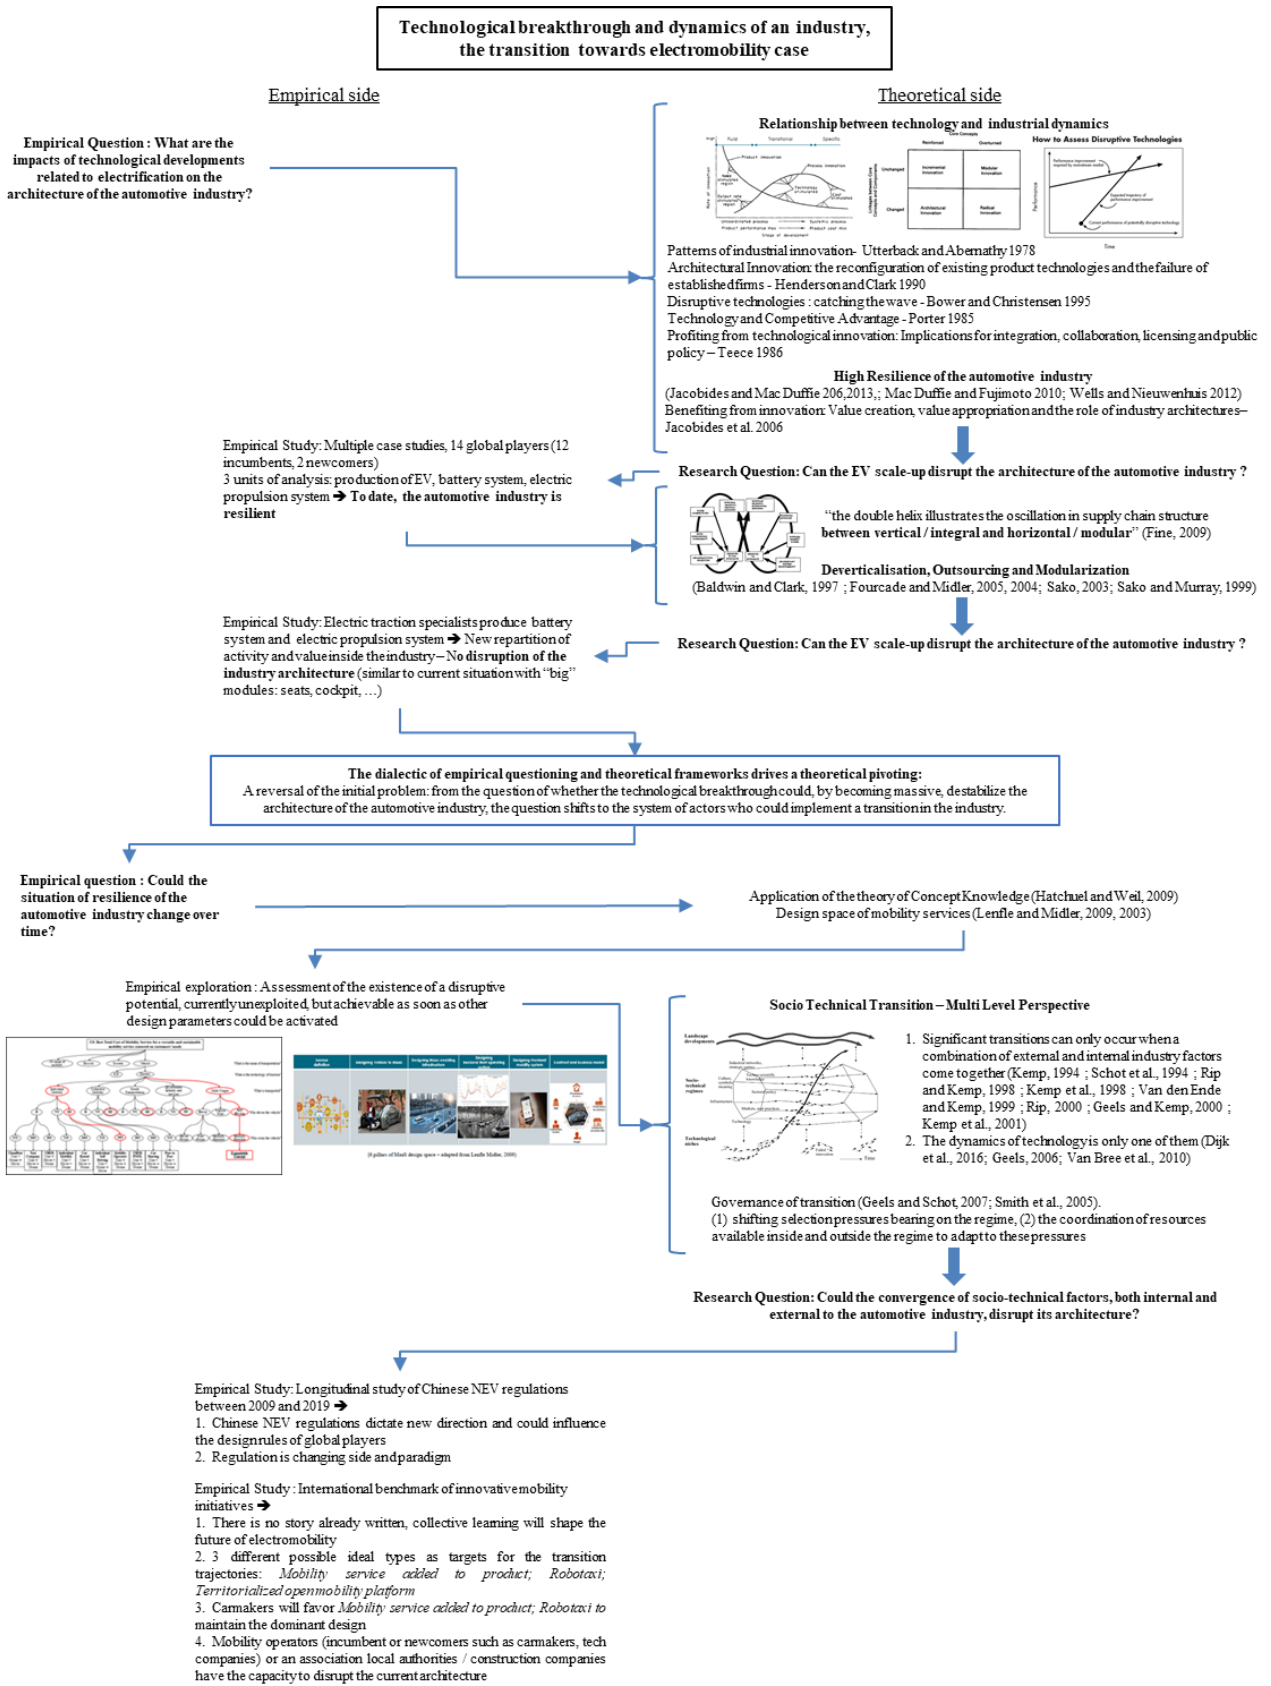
Technological breakthrough and dynamics of an industry, the transition towards electromobility case

Empirical side

Theoretical side

Empirical Question : What are the impacts of technological developments related to electrification on the architecture of the automotive industry?

Relationship between technology and industrial dynamics

How to Assess Disruptive Technologies

Patterns of industrial innovation- Utterback and Abernathy 1978
Architectural Innovation: the reconfiguration of existing product technologies and the failure of established firms - Henderson and Clark 1990
Disruptive technologies : catching the wave - Bower and Christensen 1995
Technology and Competitive Advantage - Porter 1985
Profiting from technological innovation: Implications for integration, collaboration, licensing and public policy – Teece 1986

High Resilience of the automotive industry
(Jacobides and Mac Duffie 206,2013,; Mac Duffie and Fujimoto 2010; Wells and Nieuwenhuis 2012)
Benefiting from innovation: Value creation, value appropriation and the role of industry architectures– Jacobides et al. 2006

Empirical Study: Multiple case studies, 14 global players (12 incumbents, 2 newcomers)
3 units of analysis: production of EV, battery system, electric propulsion system ➔ To date, the automotive industry is resilient

Research Question: Can the EV scale-up disrupt the architecture of the automotive industry ?

“the double helix illustrates the oscillation in supply chain structure between vertical / integral and horizontal / modular” (Fine, 2009)

Deverticalisation, Outsourcing and Modularization
(Baldwin and Clark, 1997 ; Fourcade and Midler, 2005, 2004; Sako, 2003; Sako and Murray, 1999)

Empirical Study: Electric traction specialists produce battery system and electric propulsion system ➔ New repartition of activity and value inside the industry – No disruption of the industry architecture (similar to current situation with “big” modules: seats, cockpit, …)

Research Question: Can the EV scale-up disrupt the architecture of the automotive industry ?

The dialectic of empirical questioning and theoretical frameworks drives a theoretical pivoting:
A reversal of the initial problem: from the question of whether the technological breakthrough could, by becoming massive, destabilize the architecture of the automotive industry, the question shifts to the system of actors who could implement a transition in the industry.

Empirical question : Could the situation of resilience of the automotive industry change over time?

Application of the theory of Concept Knowledge (Hatchuel and Weil, 2009)
Design space of mobility services (Lenfle and Midler, 2009, 2003)

Empirical exploration : Assessment of the existence of a disruptive potential, currently unexploited, but achievable as soon as other design parameters could be activated

Socio Technical Transition – Multi Level Perspective

1. Significant transitions can only occur when a combination of external and internal industry factors come together (Kemp, 1994 ; Schot et al., 1994 ; Rip and Kemp, 1998 ; Kemp et al., 1998 ; Van den Ende and Kemp, 1999 ; Rip, 2000 ; Geels and Kemp, 2000 ; Kemp et al., 2001)
2. The dynamics of technology is only one of them (Dijk et al., 2016; Geels, 2006; Van Bree et al., 2010)

Governance of transition (Geels and Schot, 2007; Smith et al., 2005).
(1) shifting selection pressures bearing on the regime, (2) the coordination of resources available inside and outside the regime to adapt to these pressures

Research Question: Could the convergence of socio-technical factors, both internal and external to the automotive industry, disrupt its architecture?

Empirical Study: Longitudinal study of Chinese NEV regulations between 2009 and 2019 ➔
1. Chinese NEV regulations dictate new direction and could influence the design rules of global players
2. Regulation is changing side and paradigm

Empirical Study : International benchmark of innovative mobility initiatives ➔
1. There is no story already written, collective learning will shape the future of electromobility
2. 3 different possible ideal types as targets for the transition trajectories: Mobility service added to product; Robotaxi; Territorialized open mobility platform
3. Carmakers will favor Mobility service added to product; Robotaxi to maintain the dominant design
4. Mobility operators (incumbent or newcomers such as carmakers, tech companies) or an association local authorities / construction companies have the capacity to disrupt the current architecture